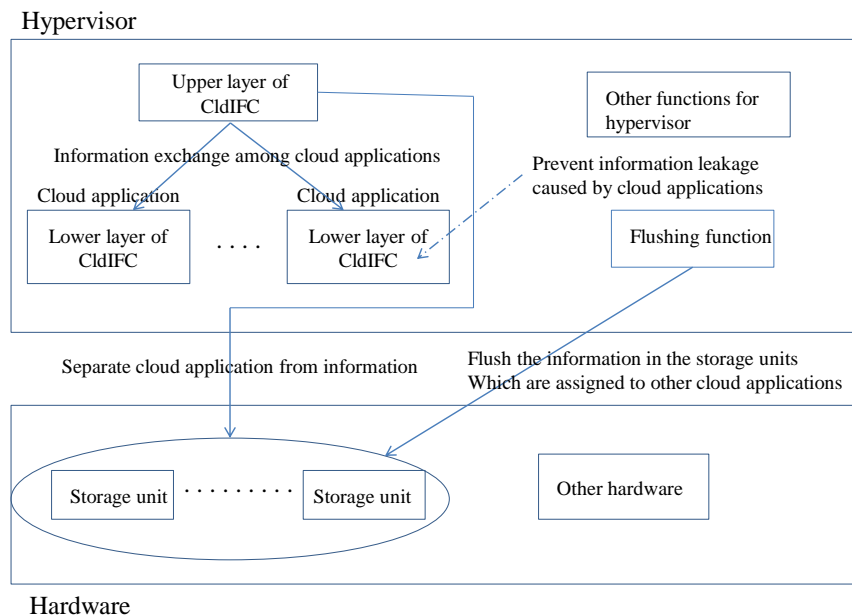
Hypervisor

Upper layer of CldIFC

Other functions for hypervisor

Information exchange among cloud applications

Prevent information leakage caused by cloud applications

Cloud application

Cloud application

Lower layer of CldIFC

. . . .

Lower layer of CldIFC

Flushing function

Separate cloud application from information

Flush the information in the storage units Which are assigned to other cloud applications

Storage unit

. . . . . . . . .

Storage unit

Other hardware

Hardware